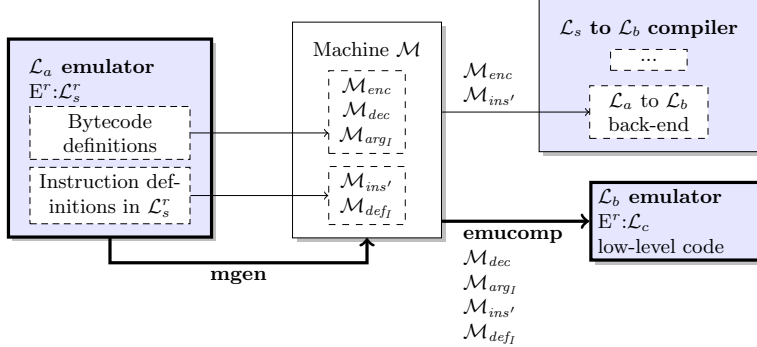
$\mathcal{L}_a$ **emulator**
E$^r$:$\mathcal{L}_s^r$
Bytecode definitions
Instruction definitions in $\mathcal{L}_s^r$

**mgen**

Machine $\mathcal{M}$
$\mathcal{M}_{enc}$
$\mathcal{M}_{dec}$
$\mathcal{M}_{arg_I}$
$\mathcal{M}_{ins'}$
$\mathcal{M}_{def_I}$

$\mathcal{M}_{enc}$
$\mathcal{M}_{ins'}$

$\mathcal{L}_s$ **to** $\mathcal{L}_b$ **compiler**
...
$\mathcal{L}_a$ to $\mathcal{L}_b$ back-end

**emucomp**
$\mathcal{M}_{dec}$
$\mathcal{M}_{arg_I}$
$\mathcal{M}_{ins'}$
$\mathcal{M}_{def_I}$

$\mathcal{L}_b$ **emulator**
E$^r$:$\mathcal{L}_c$
low-level code